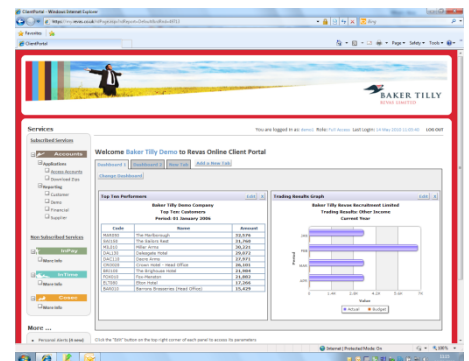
ClientPortal - Windows Internet Explorer

https://my.revas.co.uk/

Bing

Favorites

ClientPortal

Page ▾ Safety ▾ Tools ▾

BAKER TILLY
REVAS LIMITED

Services

You are logged in as: demo1 Role: Full Access Last Login: 14 May 2010 11:05:40 LOG OUT

Subscribed Services

Accounts

Applications
Access Accounts
Download files
Reporting
Customer
Debts
Financial
Supplier

Non-Subscribed Services

InPay
More Info

InTime
More Info

Cross
More Info

More ...

Personal Alerts (0 new)

Welcome Baker Tilly Demo to Revas Online Client Portal

Dashboard 1 | Dashboard 2 | New Tab | Add a New Tab

Change Dashboard

Top Ten Performer

Baker Tilly Demo Company
Top Ten: Customers
Period: 01 January 2006

| Code | Name | Amount |
|---|---|---|
| MAR001 | The Marlborough | 53,578 |
| SAL100 | The Sailors Rest | 31,760 |
| MIL101 | Miller Arms | 30,231 |
| DAL110 | Dalesgate Hotel | 29,073 |
| GAL110 | Swan Arms | 27,971 |
| CRO010 | Crown Hotel - Head Office | 26,101 |
| BRI100 | The Brighouse Hotel | 21,989 |
| FOX010 | Fox Marsden | 21,892 |
| ELT100 | Elton Hotel | 17,260 |
| BAR010 | Barrons Breweries (Head Office) | 15,429 |

Trading Results Graph

Baker Tilly Revas Recruitment Limited
Trading Results: Other Income
Current Year

Period

JAN
FEB
MAR
APR

Value

Actual Budget

Click the "Edit" button on the top right corner of each panel to access its parameters

Internet | Protected Mode: On